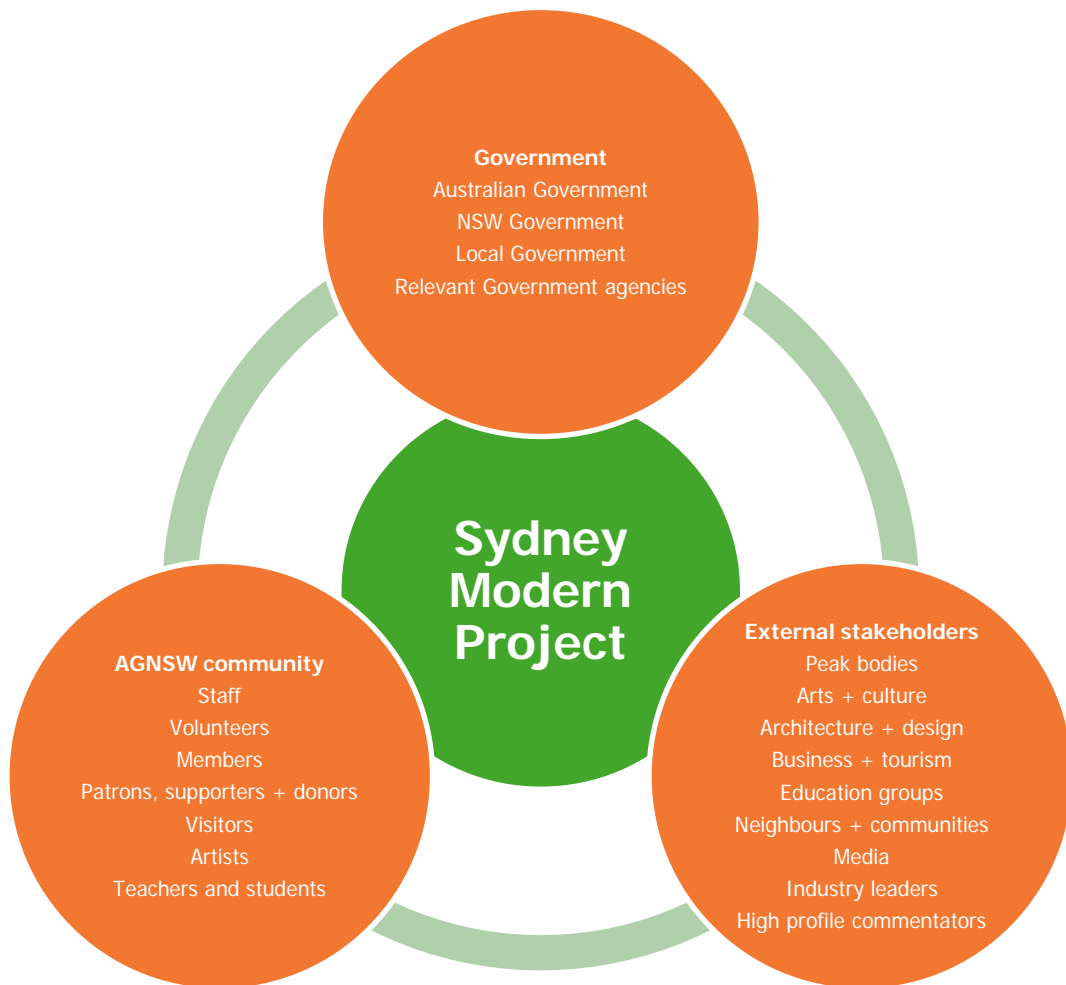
Government
Australian Government
NSW Government
Local Government
Relevant Government agencies

Sydney Modern Project

AGNSW community
Staff
Volunteers
Members
Patrons, supporters + donors
Visitors
Artists
Teachers and students

External stakeholders
Peak bodies
Arts + culture
Architecture + design
Business + tourism
Education groups
Neighbours + communities
Media
Industry leaders
High profile commentators